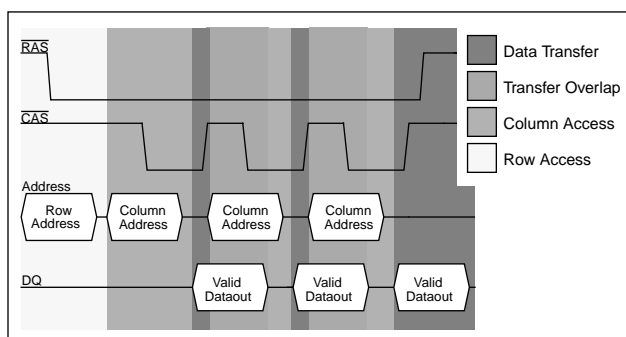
$\overline{RAS}$

$\overline{CAS}$

Address

Row Address

Column Address

Column Address

Column Address

DQ

Valid Dataout

Valid Dataout

Valid Dataout

Data Transfer

Transfer Overlap

Column Access

Row Access